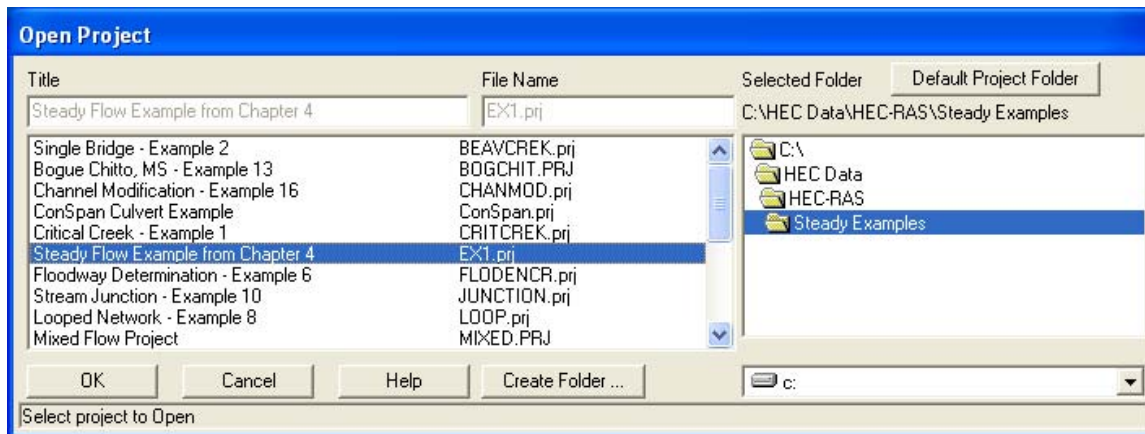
Open Project

Title | File Name | Selected Folder | Default Project Folder

Steady Flow Example from Chapter 4 | EX1.prj | C:\HEC Data\HEC-RAS\Steady Examples

| Title | File Name |
|---|---|
| Single Bridge - Example 2 | BEAVCREK.prj |
| Bogue Chitto, MS - Example 13 | BOGCHIT.PRJ |
| Channel Modification - Example 16 | CHANMOD.prj |
| ConSpan Culvert Example | ConSpan.prj |
| Critical Creek - Example 1 | CRITCREK.prj |
| Steady Flow Example from Chapter 4 | EX1.prj |
| Floodway Determination - Example 6 | FLODENCR.prj |
| Stream Junction - Example 10 | JUNCTION.prj |
| Looped Network - Example 8 | LOOP.prj |
| Mixed Flow Project | MIXED.PRJ |

C:\
HEC Data
HEC-RAS
Steady Examples

OK | Cancel | Help | Create Folder ...

c:

Select project to Open